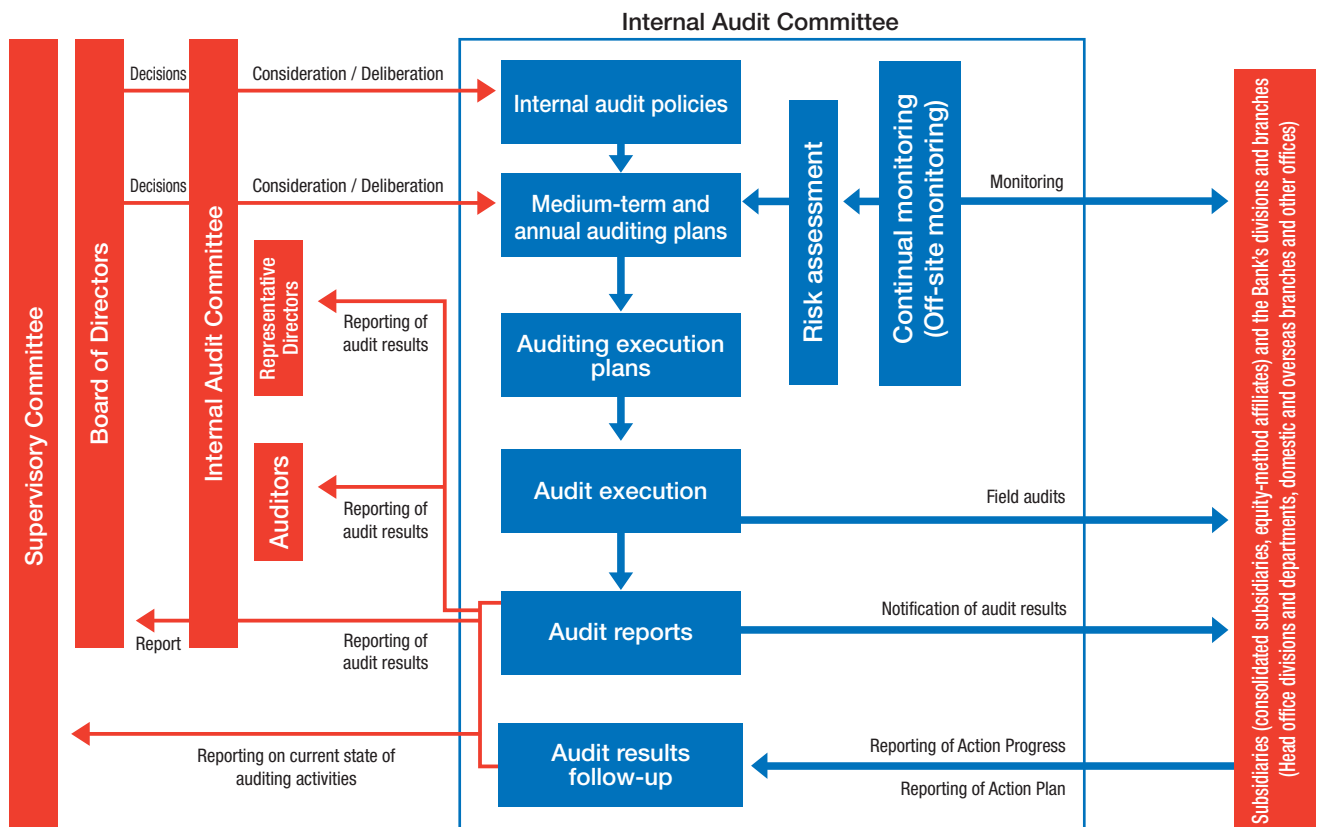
Internal Audit Committee

Supervisory Committee

Board of Directors

Internal Audit Committee

Decisions

Consideration / Deliberation

Internal audit policies

Decisions

Consideration / Deliberation

Medium-term and annual auditing plans

Risk assessment

Continual monitoring (Off-site monitoring)

Monitoring

Representative Directors

Reporting of audit results

Auditing execution plans

Auditors

Reporting of audit results

Audit execution

Field audits

Report

Reporting of audit results

Audit reports

Notification of audit results

Reporting on current state of auditing activities

Audit results follow-up

Reporting of Action Progress

Reporting of Action Plan

Subsidiaries (consolidated subsidiaries, equity-method affiliates) and the Bank's divisions and branches (Head office divisions and departments, domestic and overseas branches and other offices)